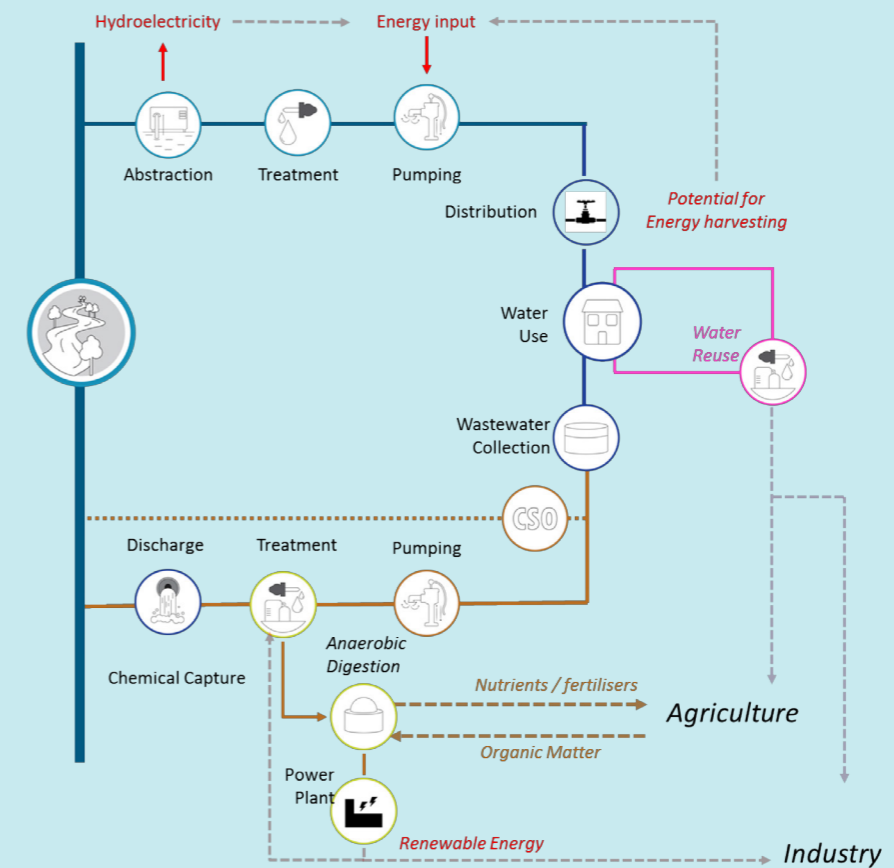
Hydroelectricity

Energy input

Abstraction

Treatment

Pumping

Distribution

Potential for Energy harvesting

Water Use

Water Reuse

Wastewater Collection

CSO

Discharge

Treatment

Pumping

Anaerobic Digestion

Chemical Capture

Nutrients / fertilisers

Agriculture

Organic Matter

Power Plant

Renewable Energy

Industry